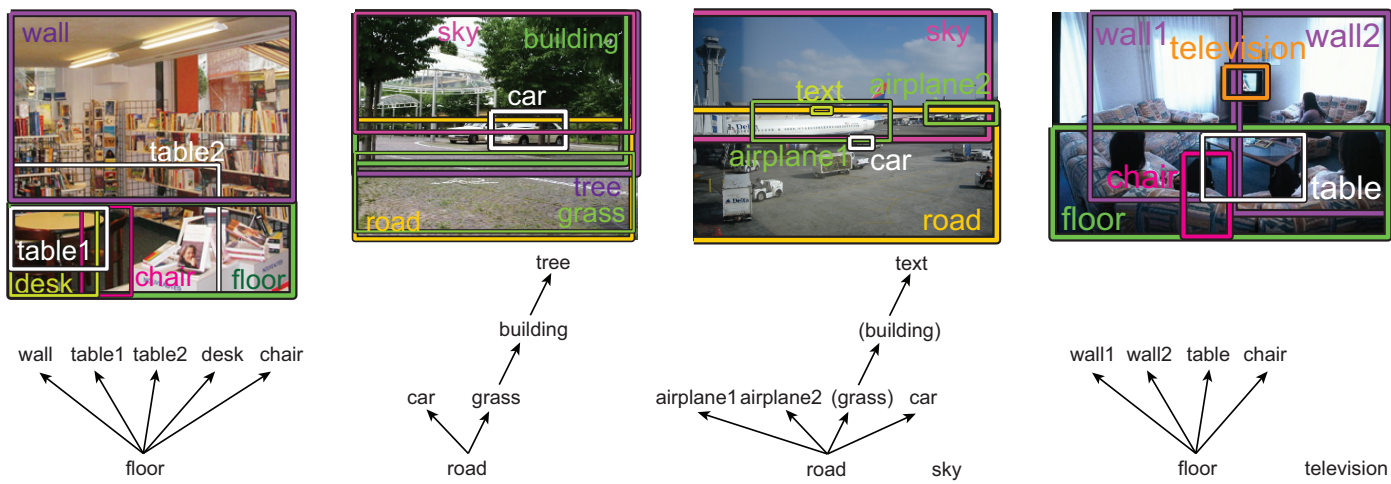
wall
table2
table1
desk
chair
floor

wall table1 table2 desk chair

floor

sky
building
car
tree
grass
road

tree
building
car grass
road

sky
text
airplane2
airplane1
car
road

text
(building)
airplane1 airplane2 (grass) car
road sky

wall1
television
wall2
chair
table
floor

wall1 wall2 table chair
floor television